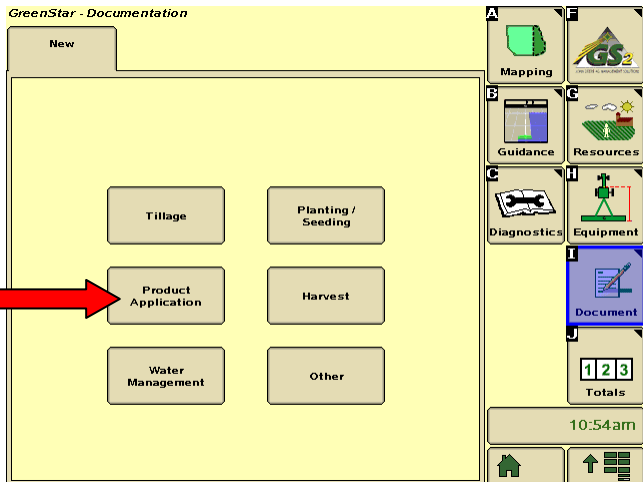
GreenStar - Documentation

New

Tillage

Planting / Seeding

Product Application

Harvest

Water Management

Other

A
Mapping

F
GS2

B
Guidance

G
Resources

C
Diagnostics

H
Equipment

I
Document

J
1 2 3
Totals

10:54am